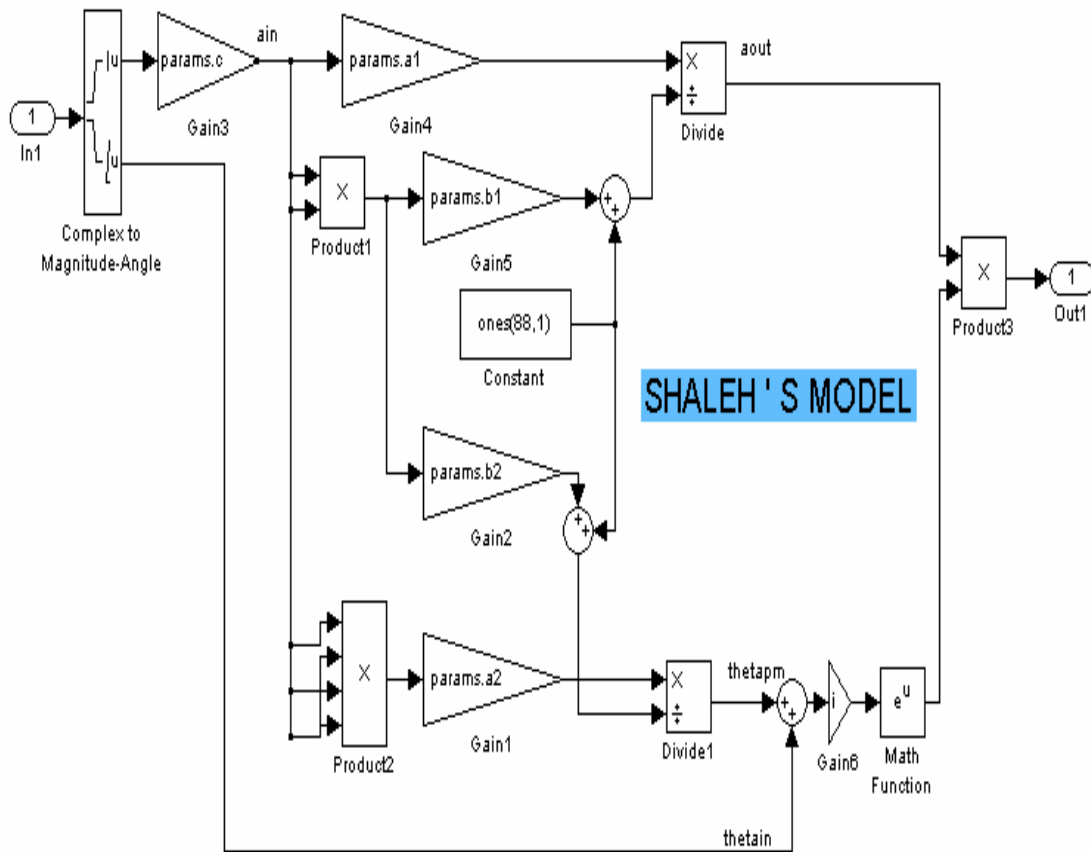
1
In1

|u|
∠u
Complex to Magnitude-Angle

params.c
Gain3

ain

params.a1
Gain4

aout

×
÷
Divide

×
Product1

params.b1
Gain5

+
+

ones(88,1)
Constant

×
Product3

1
Out1

SHALEH ' S MODEL

params.b2
Gain2

+
+

×
Product2

params.a2
Gain1

×
÷
Divide1

thetapm

+
+

i
Gain6

$e^u$
Math Function

thetain